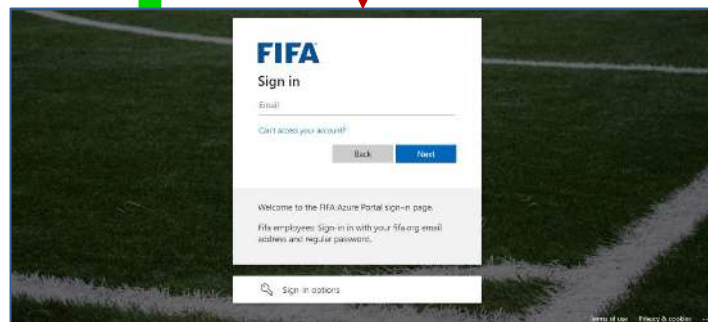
FIFA

Sign in

Email

Can't access your account?

Back

Next

Welcome to the FIFA Azure Portal sign-in page.

Fifa employees: Sign-in in with your fifa.org email address and regular password.

Sign in options

Terms of use

Privacy & cookies

...